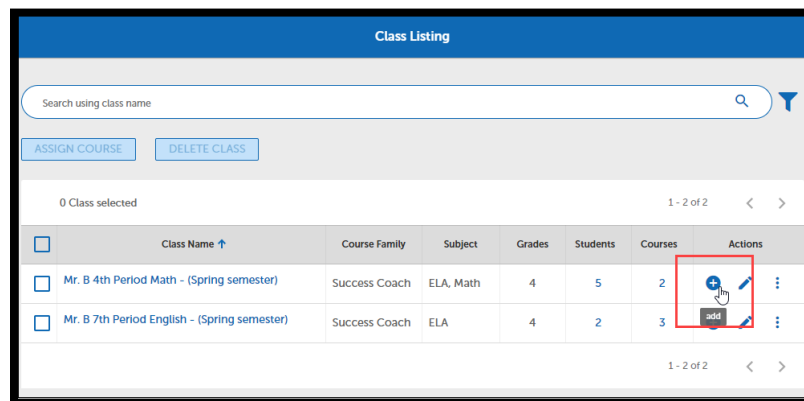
Class Listing

Search using class name

ASSIGN COURSE

DELETE CLASS

0 Class selected

1 - 2 of 2

| | Class Name ↑ | Course Family | Subject | Grades | Students | Courses | Actions |
|---|---|---|---|---|---|---|---|
| | Mr. B 4th Period Math - (Spring semester) | Success Coach | ELA, Math | 4 | 5 | 2 | add |
| | Mr. B 7th Period English - (Spring semester) | Success Coach | ELA | 4 | 2 | 3 | |

1 - 2 of 2